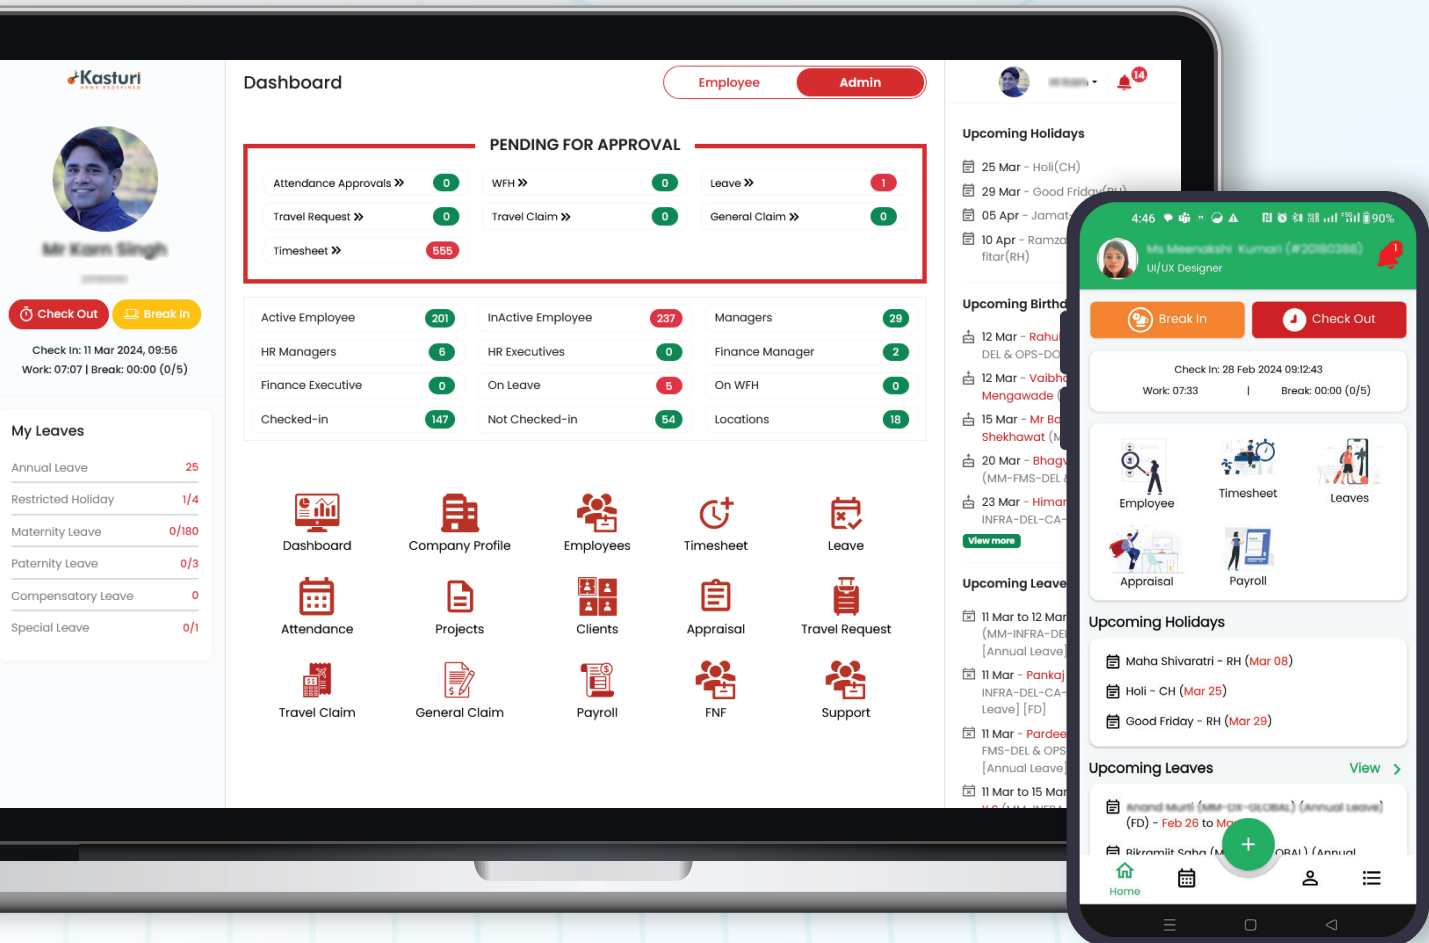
Kasturi

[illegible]

Check Out Break In

Check In: 11 Mar 2024, 09:56
Work: 07:07 | Break: 00:00 (0/5)

My Leaves

| Annual Leave | 25 |
|---|---|
| Restricted Holiday | 1/4 |
| Maternity Leave | 0/180 |
| Paternity Leave | 0/3 |
| Compensatory Leave | 0 |
| Special Leave | 0/1 |

Dashboard

Employee Admin

PENDING FOR APPROVAL

| Attendance Approvals » 0 | WFH » 0 | Leave » 1 |
|---|---|---|
| Travel Request » 0 | Travel Claim » 0 | General Claim » 0 |
| Timesheet » 555 | | |

| Active Employee 201 | InActive Employee 237 | Managers 29 |
|---|---|---|
| HR Managers 6 | HR Executives 0 | Finance Manager 2 |
| Finance Executive 0 | On Leave 5 | On WFH 0 |
| Checked-in 147 | Not Checked-in 54 | Locations 18 |

Dashboard
Company Profile
Employees
Timesheet
Leave
Attendance
Projects
Clients
Appraisal
Travel Request
Travel Claim
General Claim
Payroll
FNF
Support

14

Upcoming Holidays

25 Mar - Holi(CH)
29 Mar - Good Friday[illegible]
05 Apr - Jamat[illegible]
10 Apr - Ramza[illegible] fitar(RH)

Upcoming Birthd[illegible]

12 Mar - Rahu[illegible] DEL & OPS-DO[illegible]
12 Mar - Vaibh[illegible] Mengawade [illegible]
15 Mar - Mr Bo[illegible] Shekhawat (M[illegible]
20 Mar - Bhag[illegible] (MM-FMS-DEL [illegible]
23 Mar - Himar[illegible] INFRA-DEL-CA-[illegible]

View more

Upcoming Leave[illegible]

11 Mar to 12 Mar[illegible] (MM-INFRA-DE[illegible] [Annual Leave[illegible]
11 Mar - Pankaj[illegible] INFRA-DEL-CA-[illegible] Leave] [FD]
11 Mar - Pardee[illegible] FMS-DEL & OPS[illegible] [Annual Leave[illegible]
11 Mar to 15 Mar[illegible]

4:46 90%

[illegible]
UI/UX Designer

1

Break In Check Out

Check In: 28 Feb 2024 09:12:43
Work: 07:33 | Break: 00:00 (0/5)

Employee
Timesheet
Leaves
Appraisal
Payroll

Upcoming Holidays

Maha Shivaratri - RH (Mar 08)
Holi - CH (Mar 25)
Good Friday - RH (Mar 29)

Upcoming Leaves View >

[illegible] (FD) - Feb 26 to Ma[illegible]
Bikramjit Saha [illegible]

Home